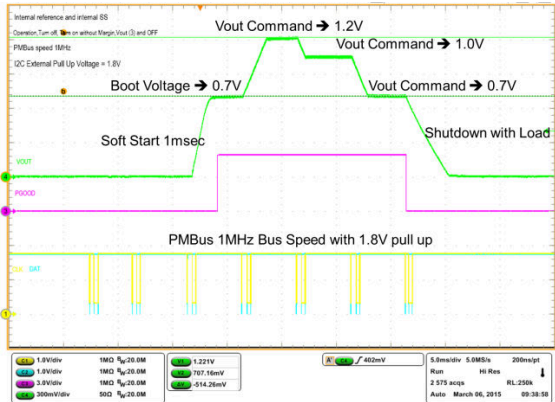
Internal reference and internal SS

Operation,Turn off, Turn on without Margin,Vout (3) and OFF

PMBus speed 1MHz

I2C External Pull Up Voltage = 1.8V

Vout Command → 1.2V

Vout Command → 1.0V

Boot Voltage → 0.7V

Vout Command → 0.7V

Soft Start 1msec

Shutdown with Load

VOUT

PGOOD

PMBus 1MHz Bus Speed with 1.8V pull up

CLK DAT

| C1 | 1.0V/div | 1MΩ | $B_W$:20.0M |
|---|---|---|---|
| C2 | 1.0V/div | 1MΩ | $B_W$:20.0M |
| C3 | 3.0V/div | 1MΩ | $B_W$:20.0M |
| C4 | 300mV/div | 50Ω | $B_W$:20.0M |

1.221V
707.16mV
-514.26mV

A' C1 ∫ 402mV

5.0ms/div 5.0MS/s 200ns/pt
Run Hi Res
2 575 acqs RL:250k
Auto March 06, 2015 09:38:58